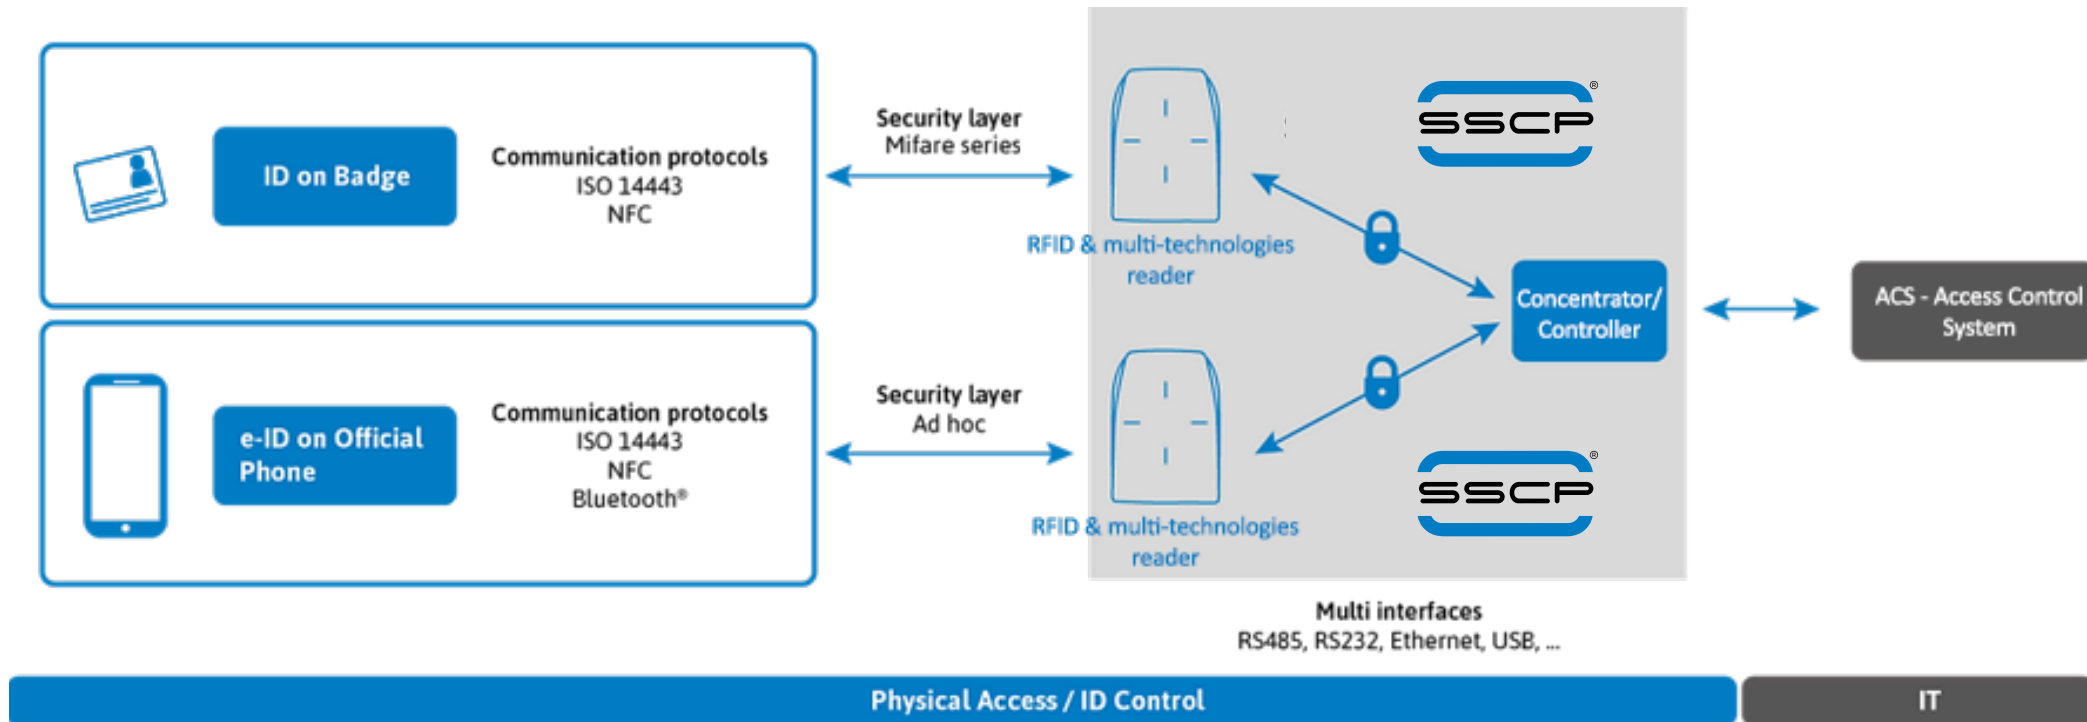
ID on Badge

Communication protocols
ISO 14443
NFC

Security layer
Mifare series

e-ID on Official Phone

Communication protocols
ISO 14443
NFC
Bluetooth®

Security layer
Ad hoc

RFID & multi-technologies reader

SSCP®

Concentrator/ Controller

RFID & multi-technologies reader

SSCP®

ACS - Access Control System

Multi interfaces
RS485, RS232, Ethernet, USB, ...

Physical Access / ID Control

IT